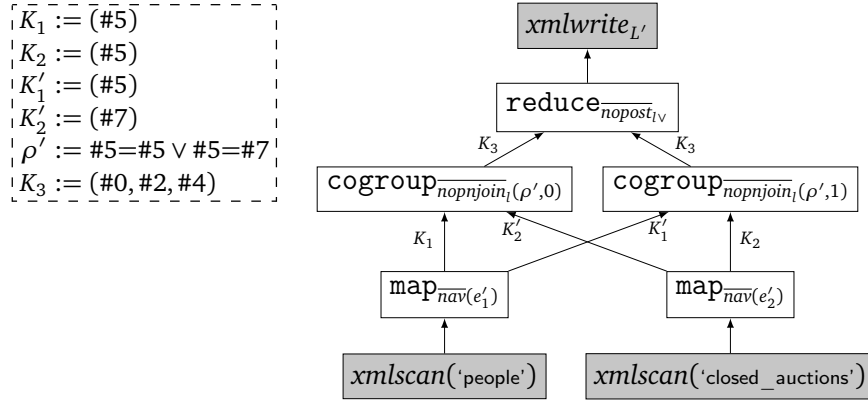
$K_1 := (\#5)$
$K_2 := (\#5)$
$K_1' := (\#5)$
$K_2' := (\#7)$
$\rho' := \#5{=}\#5 \vee \#5{=}\#7$
$K_3 := (\#0, \#2, \#4)$

$xmlwrite_{L'}$

$\texttt{reduce}_{\overline{nopost}_{l\vee}}$

$K_3$ $K_3$

$\texttt{cogroup}_{\overline{nopnjoin}_l(\rho',0)}$ $\texttt{cogroup}_{\overline{nopnjoin}_l(\rho',1)}$

$K_1$ $K_2'$ $K_1'$ $K_2$

$\texttt{map}_{\overline{nav}(e_1')}$ $\texttt{map}_{\overline{nav}(e_2')}$

$xmlscan$('people') $xmlscan$('closed_auctions')